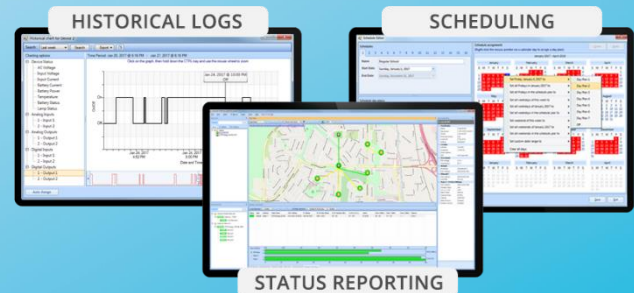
HISTORICAL LOGS

SCHEDULING

STATUS REPORTING

Historical chart for Device 1

Search Last week Search Search

Time Period: Jan 24, 2017 @ 8:15 PM — Jan 27, 2017 @ 8:15 PM

Click on the graph, then hold down the CTRL key and use the mouse wheel to zoom

Charting options

Device Status
AC Voltage
Input Voltage
Input Current
Battery Current
Battery Power
Temperature
Battery Status
Lamp Status
Analog Inputs
Input 1
Input 2
Analog Outputs
Output 1
Output 2
Digital Inputs
Input 1
Input 2
Digital Outputs
Output 1
Output 2

Jan 24, 2017 @ 10:00 PM

ON

OFF

Date and Time

Schedule Editor

Name
Start Date
End Date